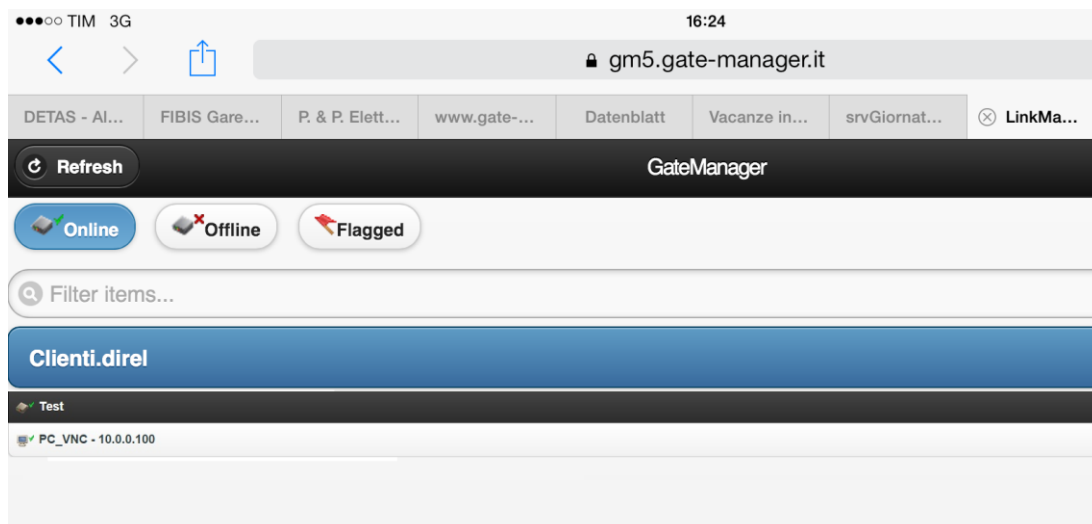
●●●○○ TIM 3G
16:24
gm5.gate-manager.it
DETAS - Al… | FIBIS Gare… | P. & P. Elett… | www.gate-… | Datenblatt | Vacanze in… | srvGiornat… | LinkMa…
Refresh
GateManager
Online
Offline
Flagged
Filter items...
Clienti.direl
Test
PC_VNC - 10.0.0.100